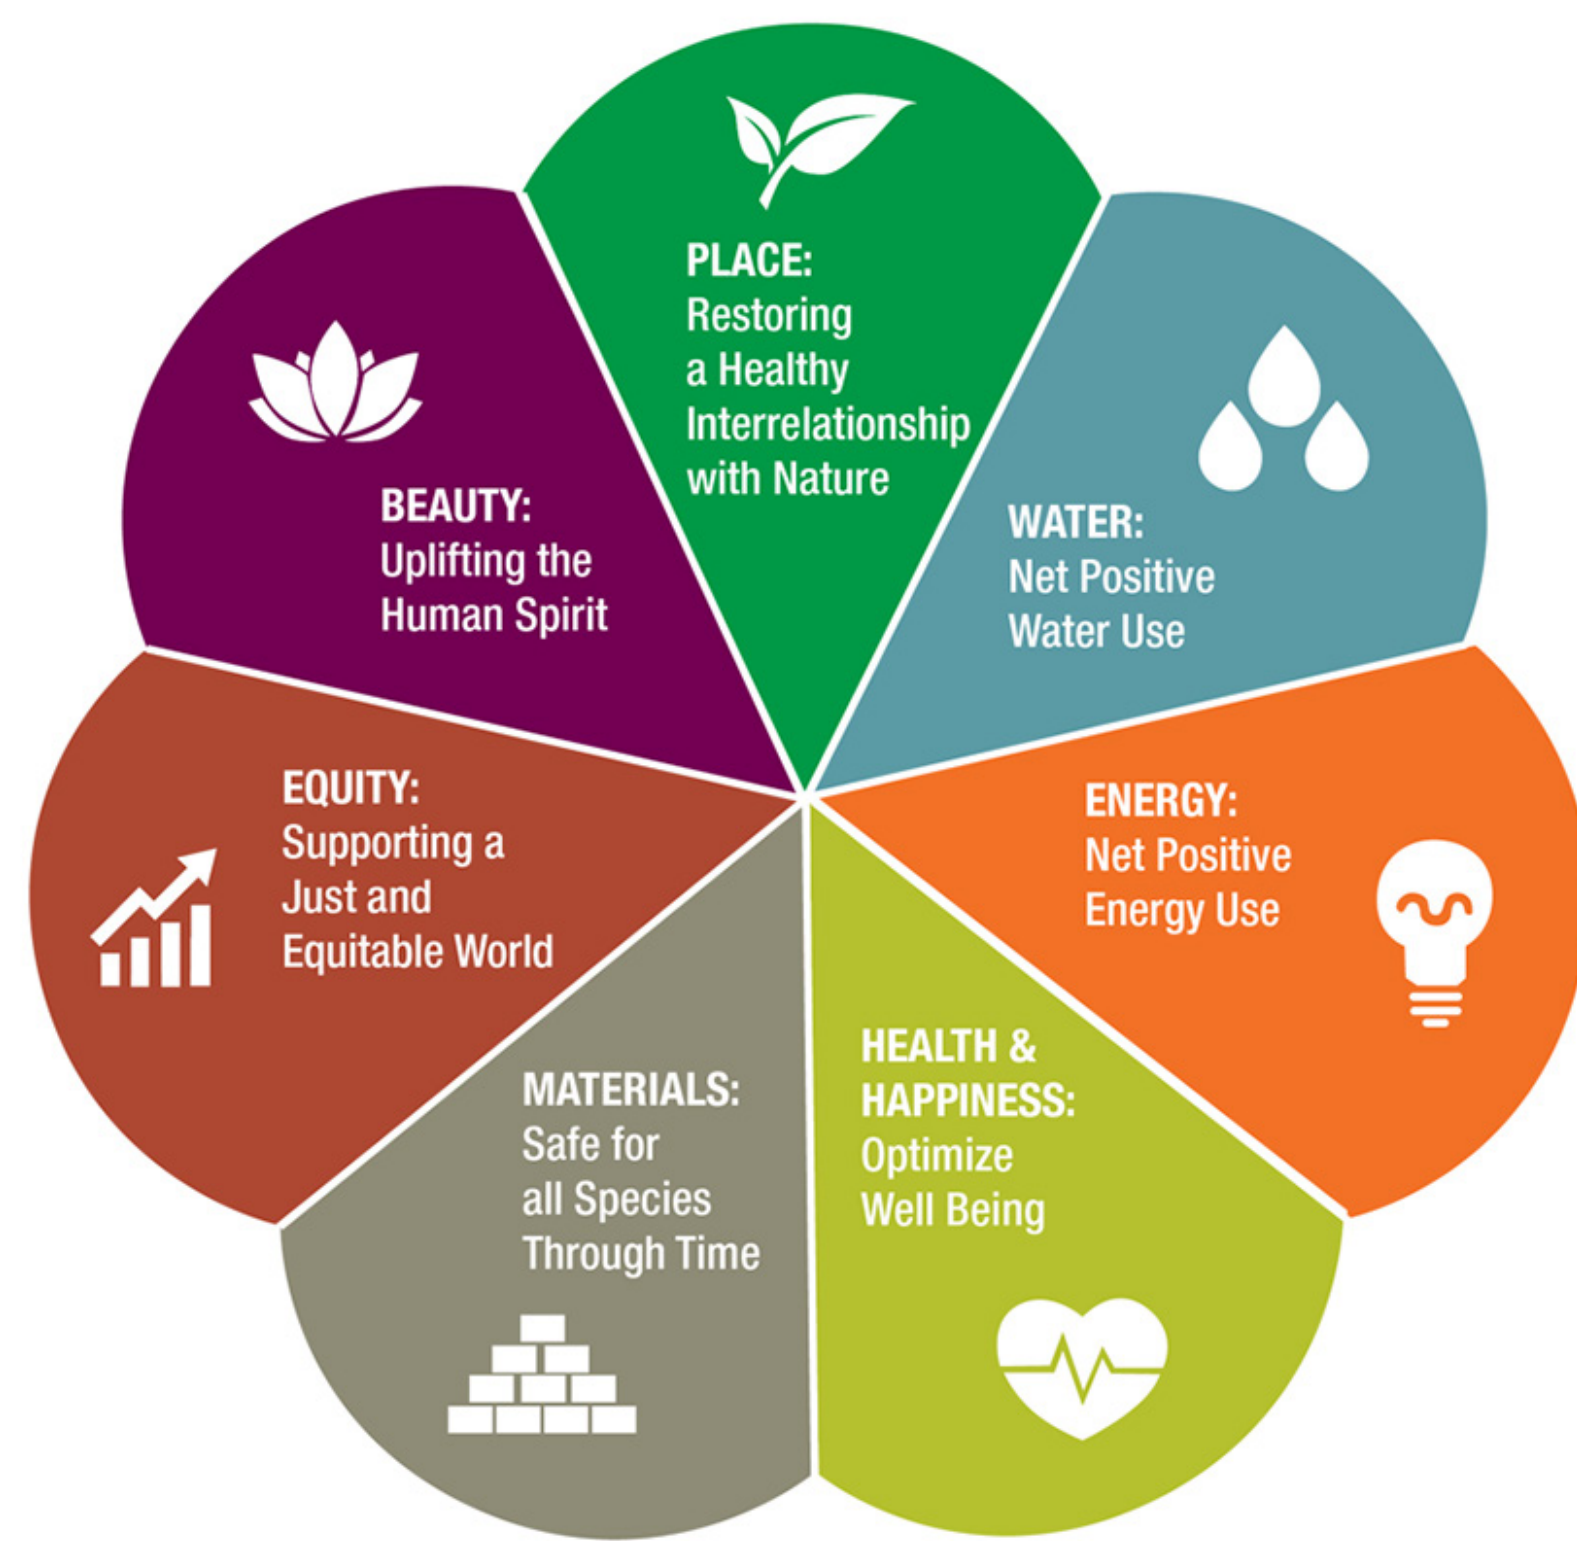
PLACE:
Restoring a Healthy Interrelationship with Nature

WATER:
Net Positive Water Use

ENERGY:
Net Positive Energy Use

HEALTH & HAPPINESS:
Optimize Well Being

MATERIALS:
Safe for all Species Through Time

EQUITY:
Supporting a Just and Equitable World

BEAUTY:
Uplifting the Human Spirit